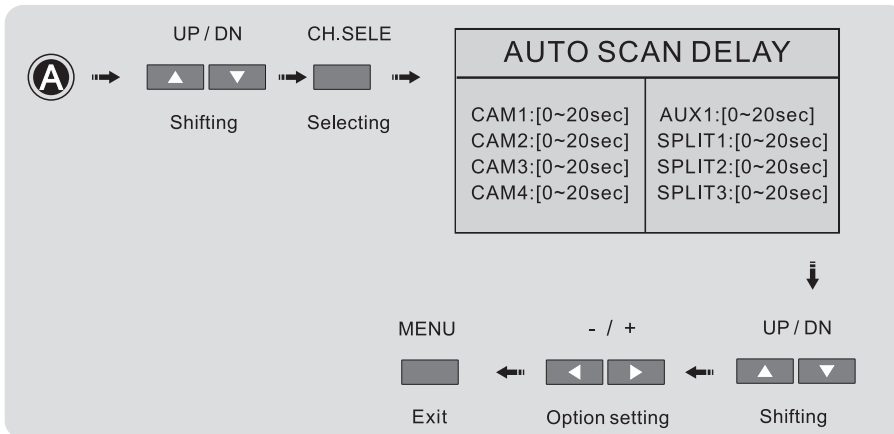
A

UP / DN

Shifting

CH.SELE

Selecting

AUTO SCAN DELAY

CAM1:[0~20sec]
CAM2:[0~20sec]
CAM3:[0~20sec]
CAM4:[0~20sec]

AUX1:[0~20sec]
SPLIT1:[0~20sec]
SPLIT2:[0~20sec]
SPLIT3:[0~20sec]

MENU

Exit

- / +

Option setting

UP / DN

Shifting